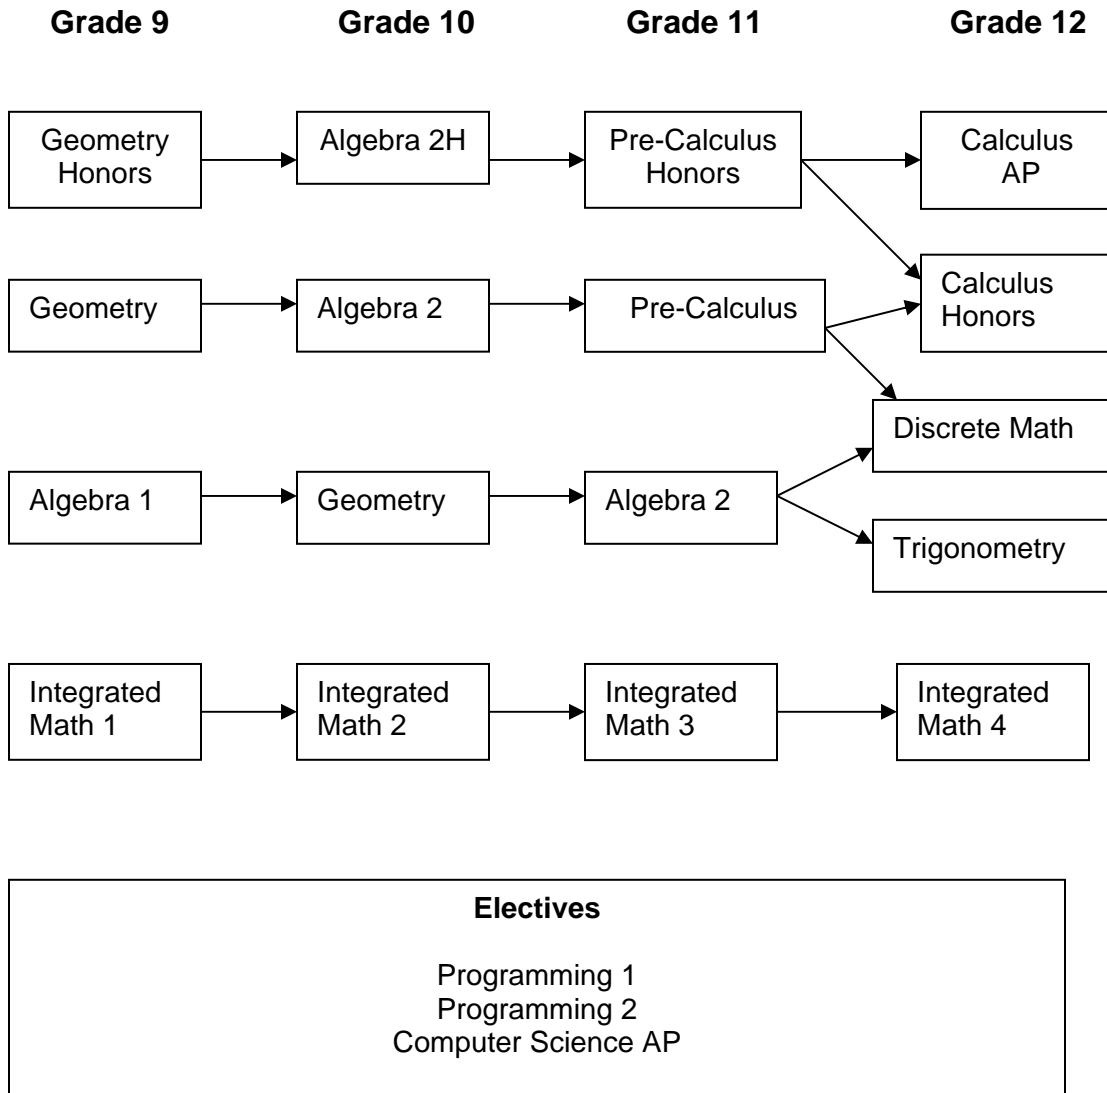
Grade 9 Grade 10 Grade 11 Grade 12

Geometry Honors

Algebra 2H

Pre-Calculus Honors

Calculus AP

Calculus Honors

Geometry

Algebra 2

Pre-Calculus

Discrete Math

Algebra 1

Geometry

Algebra 2

Trigonometry

Integrated Math 1

Integrated Math 2

Integrated Math 3

Integrated Math 4

Electives

Programming 1
Programming 2
Computer Science AP